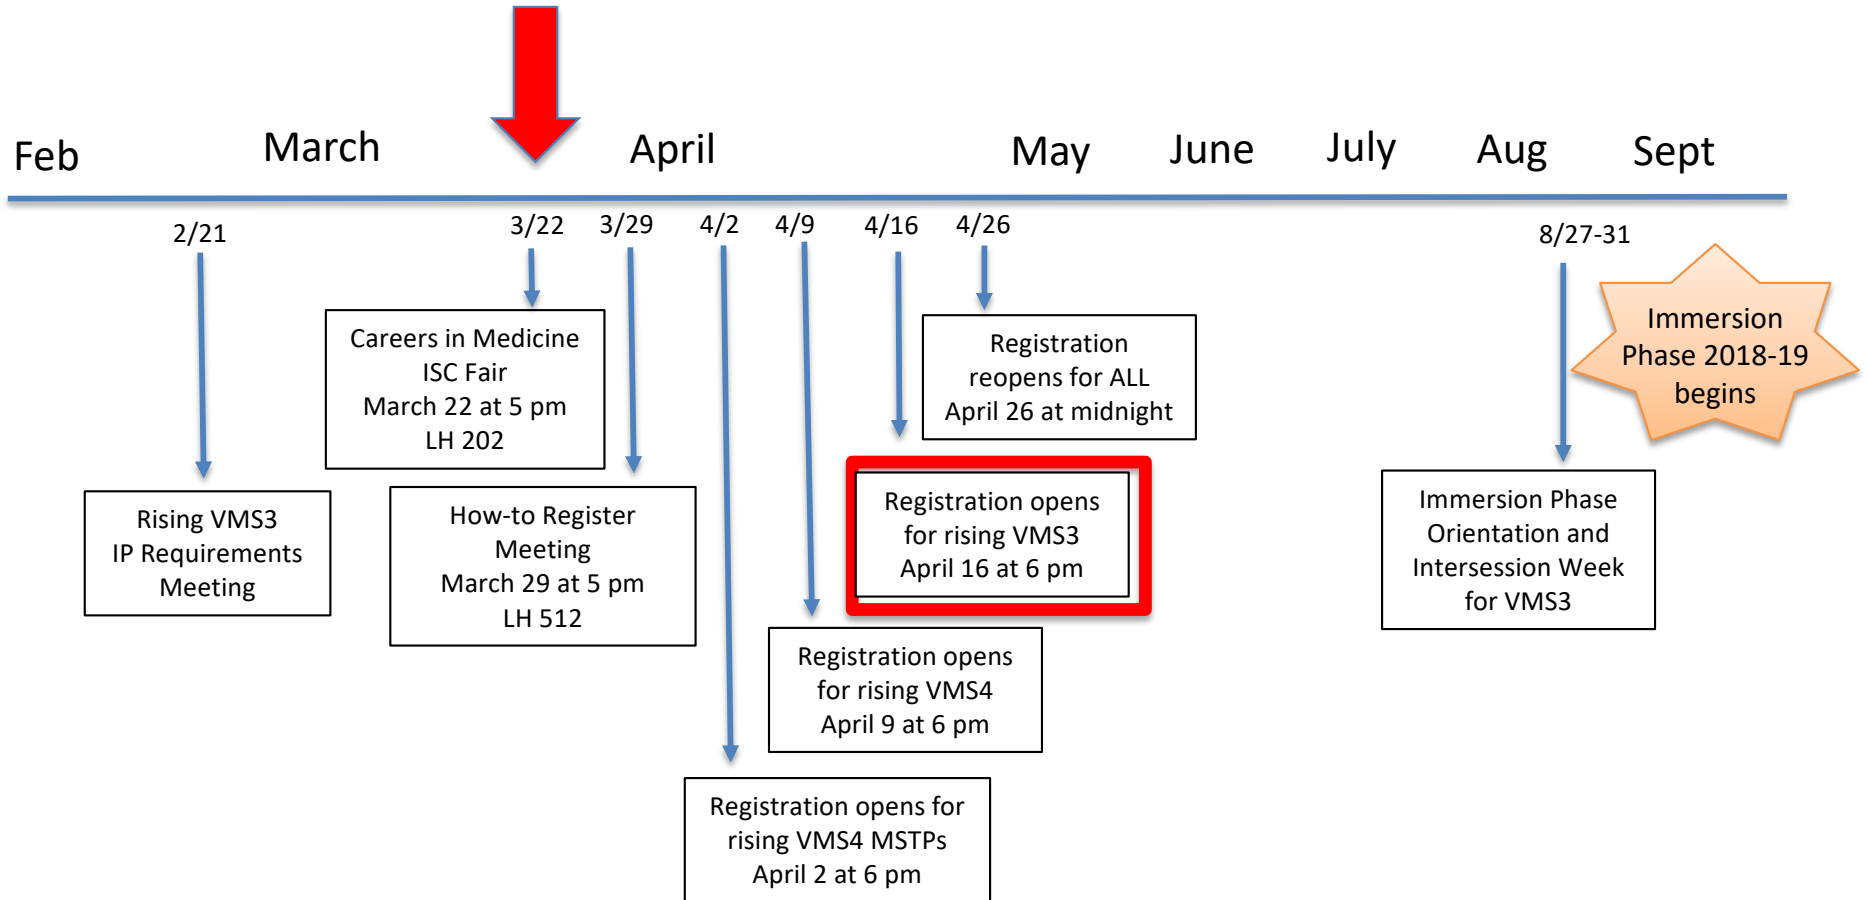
Feb March April May June July Aug Sept

2/21 3/22 3/29 4/2 4/9 4/16 4/26 8/27-31

Immersion Phase 2018-19 begins

Careers in Medicine ISC Fair March 22 at 5 pm LH 202

Registration reopens for ALL April 26 at midnight

Rising VMS3 IP Requirements Meeting

How-to Register Meeting March 29 at 5 pm LH 512

Registration opens for rising VMS3 April 16 at 6 pm

Immersion Phase Orientation and Intersession Week for VMS3

Registration opens for rising VMS4 April 9 at 6 pm

Registration opens for rising VMS4 MSTPs April 2 at 6 pm